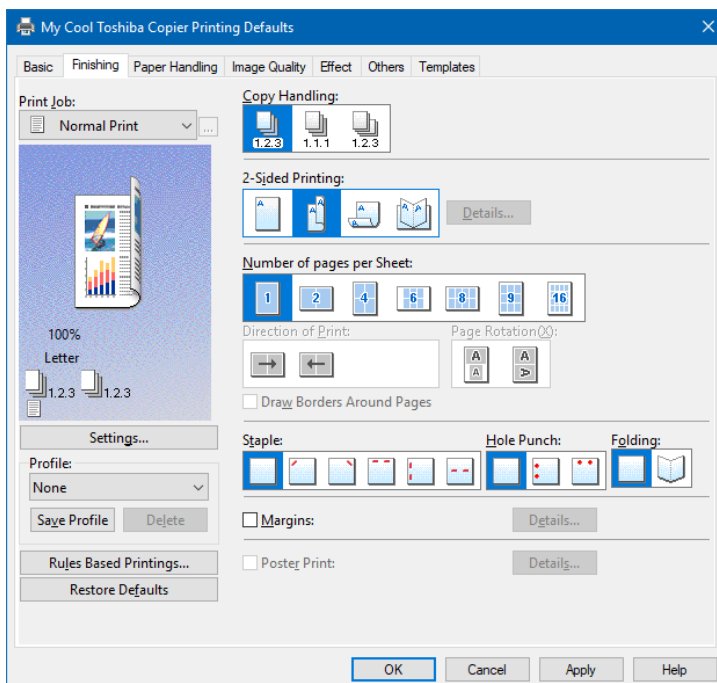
My Cool Toshiba Copier Printing Defaults

Basic | Finishing | Paper Handling | Image Quality | Effect | Others | Templates

Print Job:
Normal Print

100%
Letter
1.2.3 1.2.3

Settings...

Profile:
None
Save Profile | Delete

Rules Based Printings...
Restore Defaults

Copy Handling:
1.2.3 | 1.1.1 | 1.2.3

2-Sided Printing:
A | A | A | A
Details...

Number of pages per Sheet:
1 | 2 | 4 | 6 | 8 | 9 | 16

Direction of Print:
Page Rotation(X):
A A | A A

Draw Borders Around Pages

Staple:
Hole Punch:
Folding:

Margins:
Details...

Poster Print:
Details...

OK | Cancel | Apply | Help